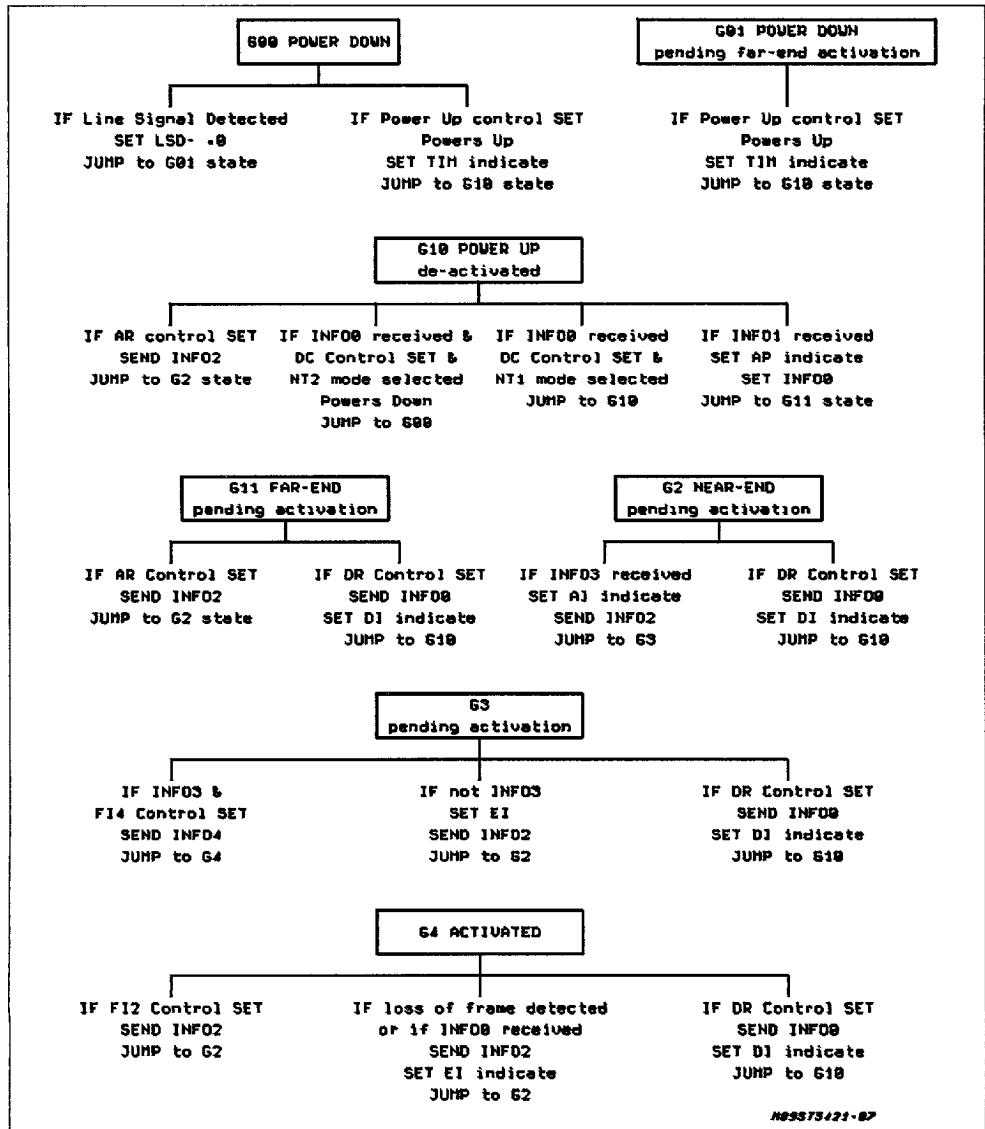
G00 POWER DOWN

IF Line Signal Detected
SET LSD- =0
JUMP to G01 state

IF Power Up control SET
Powers Up
SET TIM indicate
JUMP to G10 state

G01 POWER DOWN
pending far-end activation

IF Power Up control SET
Powers Up
SET TIM indicate
JUMP to G10 state

G10 POWER UP
de-activated

IF AR control SET
SEND INFO2
JUMP to G2 state

IF INFO0 received &
DC Control SET &
NT2 mode selected
Powers Down
JUMP to G00

IF INFO0 received
DC Control SET &
NT1 mode selected
JUMP to G10

IF INFO1 received
SET AP indicate
SET INFO0
JUMP to G11 state

G11 FAR-END
pending activation

IF AR Control SET
SEND INFO2
JUMP to G2 state

IF DR Control SET
SEND INFO0
SET DI indicate
JUMP to G10

G2 NEAR-END
pending activation

IF INFO3 received
SET AI indicate
SEND INFO2
JUMP to G3

IF DR Control SET
SEND INFO0
SET DI indicate
JUMP to G10

G3
pending activation

IF INFO3 &
FI4 Control SET
SEND INFO4
JUMP to G4

IF not INFO3
SET EI
SEND INFO2
JUMP to G2

IF DR Control SET
SEND INFO0
SET DI indicate
JUMP to G10

G4 ACTIVATED

IF FI2 Control SET
SEND INFO2
JUMP to G2

IF loss of frame detected
or if INFO0 received
SEND INFO2
SET EI indicate
JUMP to G2

IF DR Control SET
SEND INFO0
SET DI indicate
JUMP to G10

H09575421-07